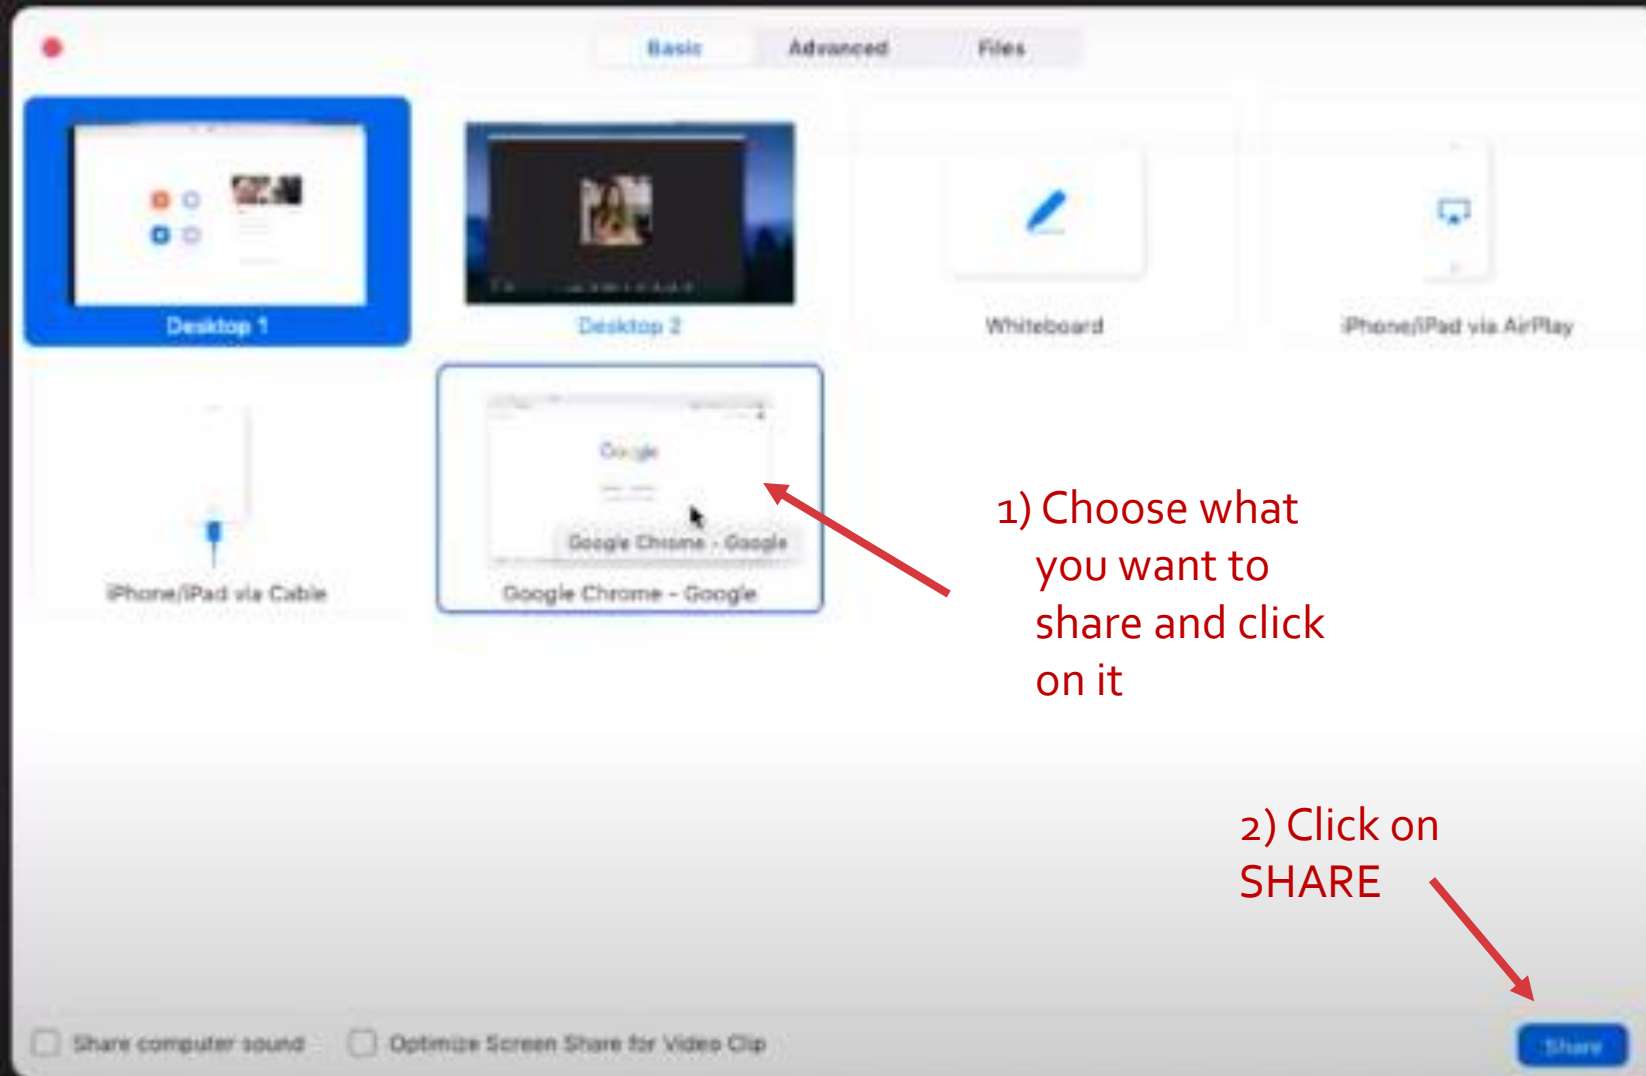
Basic Advanced Files

Desktop 1

Desktop 2

Whiteboard

iPhone/iPad via AirPlay

iPhone/iPad via Cable

Google

Google Chrome - Google

Google Chrome - Google

1) Choose what you want to share and click on it

2) Click on SHARE

Share computer sound

Optimize Screen Share for Video Clip

Share